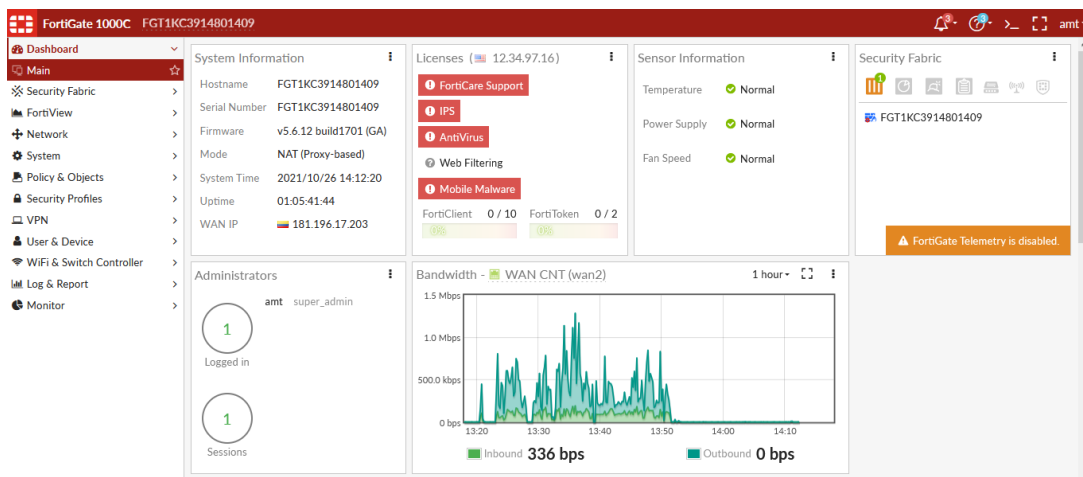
FortiGate 1000C FGT1KC3914801409

3 3 >_ amt

Dashboard
Main
Security Fabric
FortiView
Network
System
Policy & Objects
Security Profiles
VPN
User & Device
WiFi & Switch Controller
Log & Report
Monitor

System Information

| | |
|---|---|
| Hostname | FGT1KC3914801409 |
| Serial Number | FGT1KC3914801409 |
| Firmware | v5.6.12 build1701 (GA) |
| Mode | NAT (Proxy-based) |
| System Time | 2021/10/26 14:12:20 |
| Uptime | 01:05:41:44 |
| WAN IP | 181.196.17.203 |

Licenses 12.34.97.16

FortiCare Support
IPS
AntiVirus
Web Filtering
Mobile Malware

FortiClient 0 / 10 FortiToken 0 / 2
0% 0%

Sensor Information

| | |
|---|---|
| Temperature | Normal |
| Power Supply | Normal |
| Fan Speed | Normal |

Security Fabric
1
FGT1KC3914801409

FortiGate Telemetry is disabled.

Administrators
amt super_admin
1
Logged in
1
Sessions

Bandwidth - WAN CNT (wan2) 1 hour

1.5 Mbps
1.0 Mbps
500.0 kbps
0 bps
13:20 13:30 13:40 13:50 14:00 14:10

Inbound 336 bps Outbound 0 bps